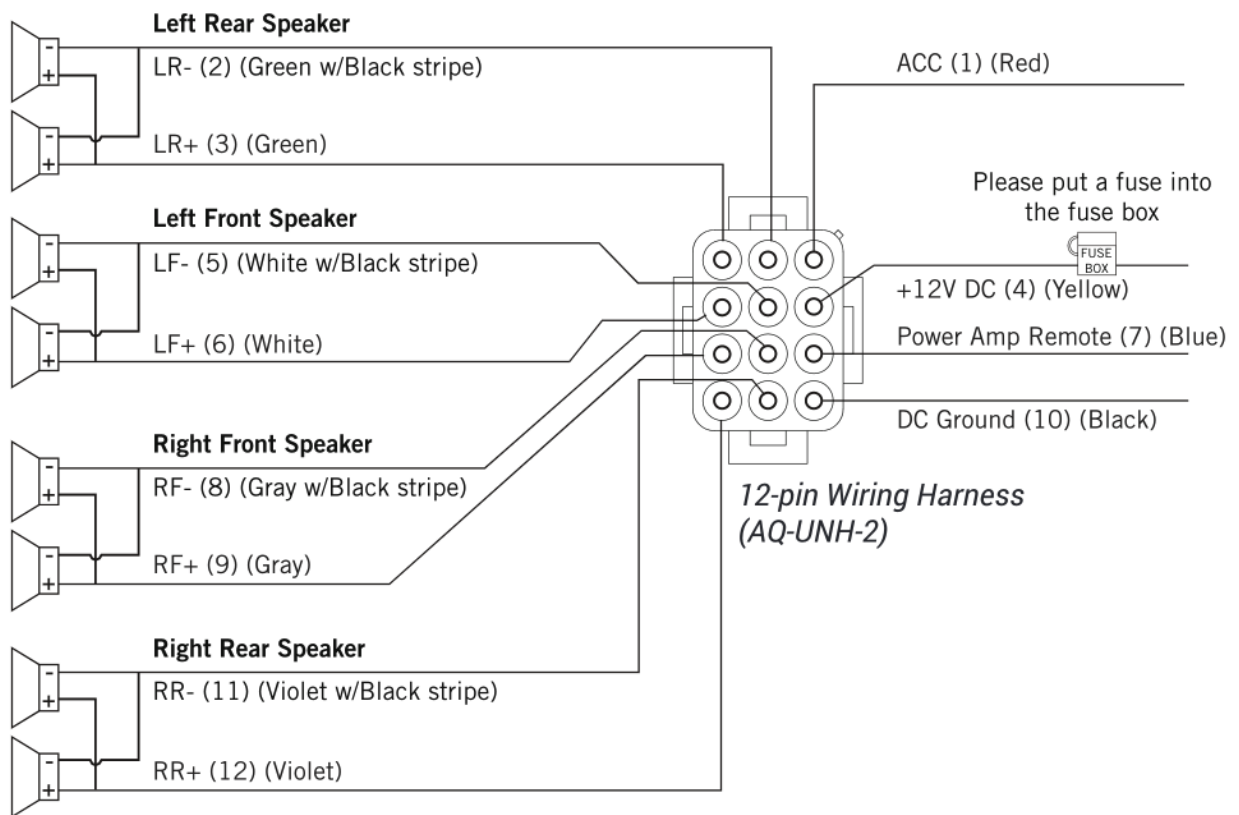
Left Rear Speaker

-
+
LR- (2) (Green w/Black stripe)

-
+
LR+ (3) (Green)

Left Front Speaker

-
+
LF- (5) (White w/Black stripe)

-
+
LF+ (6) (White)

Right Front Speaker

-
+
RF- (8) (Gray w/Black stripe)

-
+
RF+ (9) (Gray)

Right Rear Speaker

-
+
RR- (11) (Violet w/Black stripe)

-
+
RR+ (12) (Violet)

ACC (1) (Red)

Please put a fuse into the fuse box

FUSE BOX

+12V DC (4) (Yellow)

Power Amp Remote (7) (Blue)

DC Ground (10) (Black)

12-pin Wiring Harness (AQ-UNH-2)